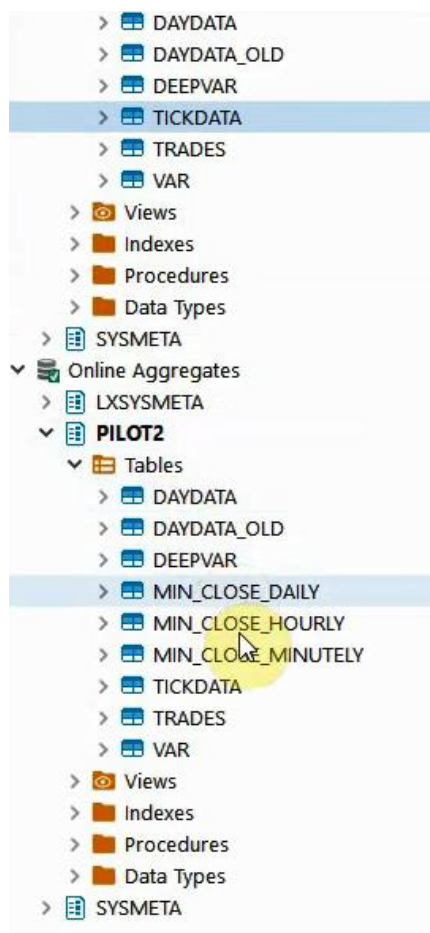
DAYDATA
DAYDATA_OLD
DEEPVAR
TICKDATA
TRADES
VAR
Views
Indexes
Procedures
Data Types
SYSMETA
Online Aggregates
LXSYSMETA
PILOT2
Tables
DAYDATA
DAYDATA_OLD
DEEPVAR
MIN_CLOSE_DAILY
MIN_CLOSE_HOURLY
MIN_CLOSE_MINUTELY
TICKDATA
TRADES
VAR
Views
Indexes
Procedures
Data Types
SYSMETA